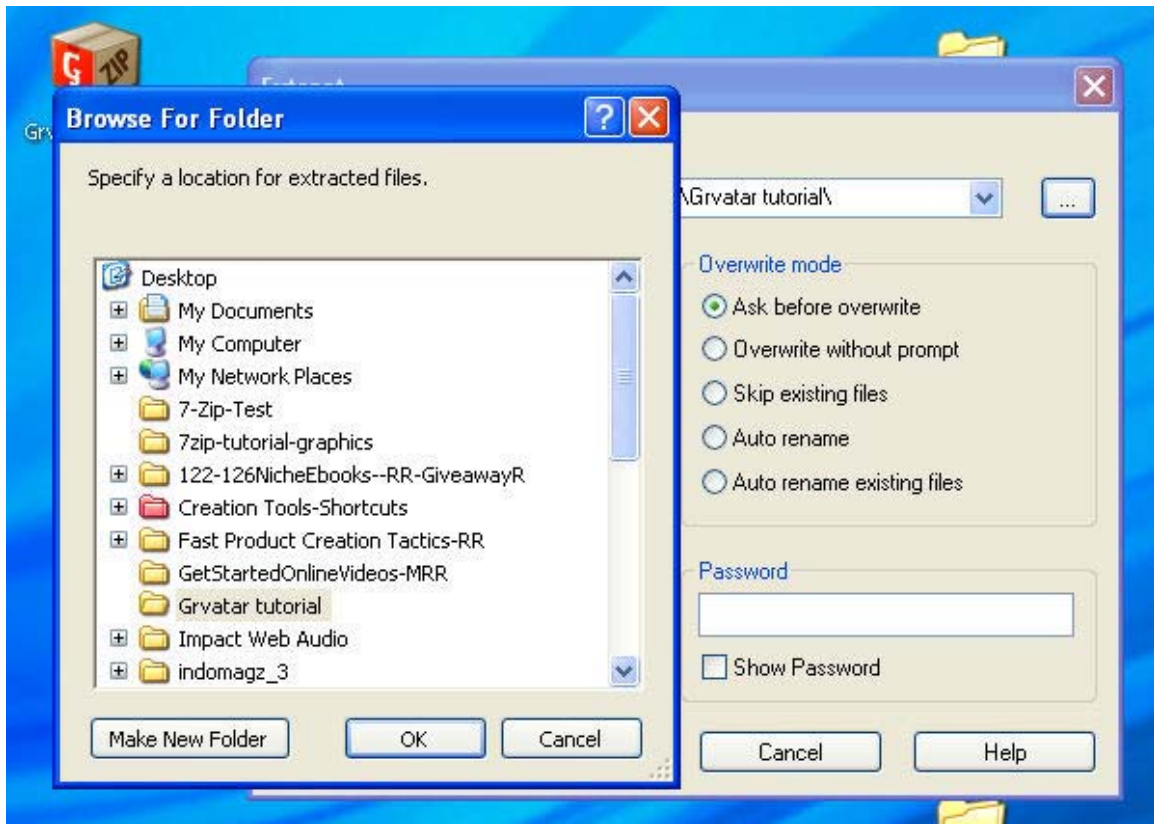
Grv

Browse For Folder

Specify a location for extracted files.

Desktop
My Documents
My Computer
My Network Places
7-Zip-Test
7zip-tutorial-graphics
122-126NicheEbooks--RR-GiveawayR
Creation Tools-Shortcuts
Fast Product Creation Tactics-RR
GetStartedOnlineVideos-MRR
Grvatar tutorial
Impact Web Audio
indomagz_3

Make New Folder
OK
Cancel

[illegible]

\Grvatar tutorial\
...

Overwrite mode
Ask before overwrite
Overwrite without prompt
Skip existing files
Auto rename
Auto rename existing files

Password
Show Password

Cancel
Help